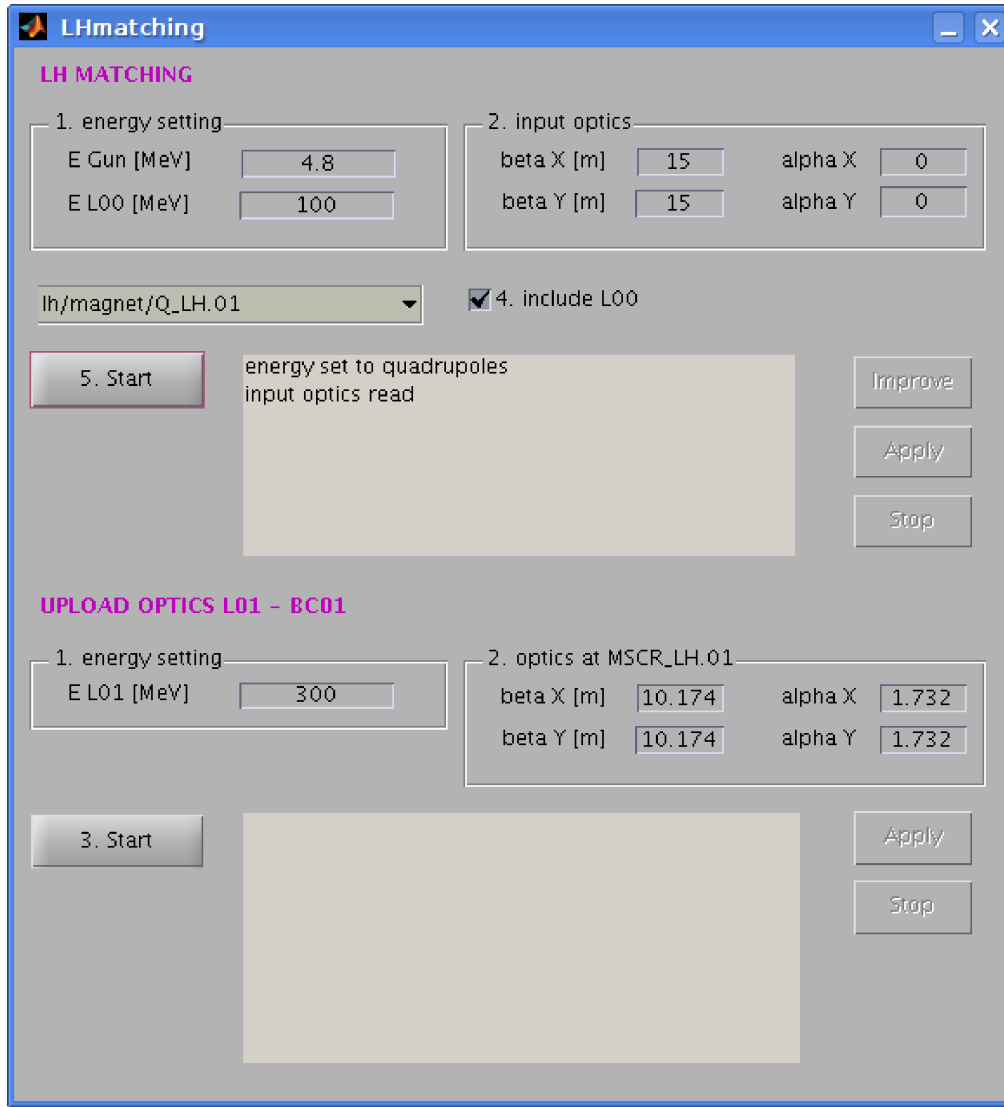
LHmatching

LH MATCHING

1. energy setting
E Gun [MeV] 4.8
E L00 [MeV] 100

2. input optics
beta X [m] 15 alpha X 0
beta Y [m] 15 alpha Y 0

lh/magnet/Q_LH.01

4. include L00

5. Start

energy set to quadrupoles
input optics read

Improve
Apply
Stop

UPLOAD OPTICS L01 - BC01

1. energy setting
E L01 [MeV] 300

2. optics at MSCR_LH.01
beta X [m] 10.174 alpha X 1.732
beta Y [m] 10.174 alpha Y 1.732

3. Start

Apply
Stop